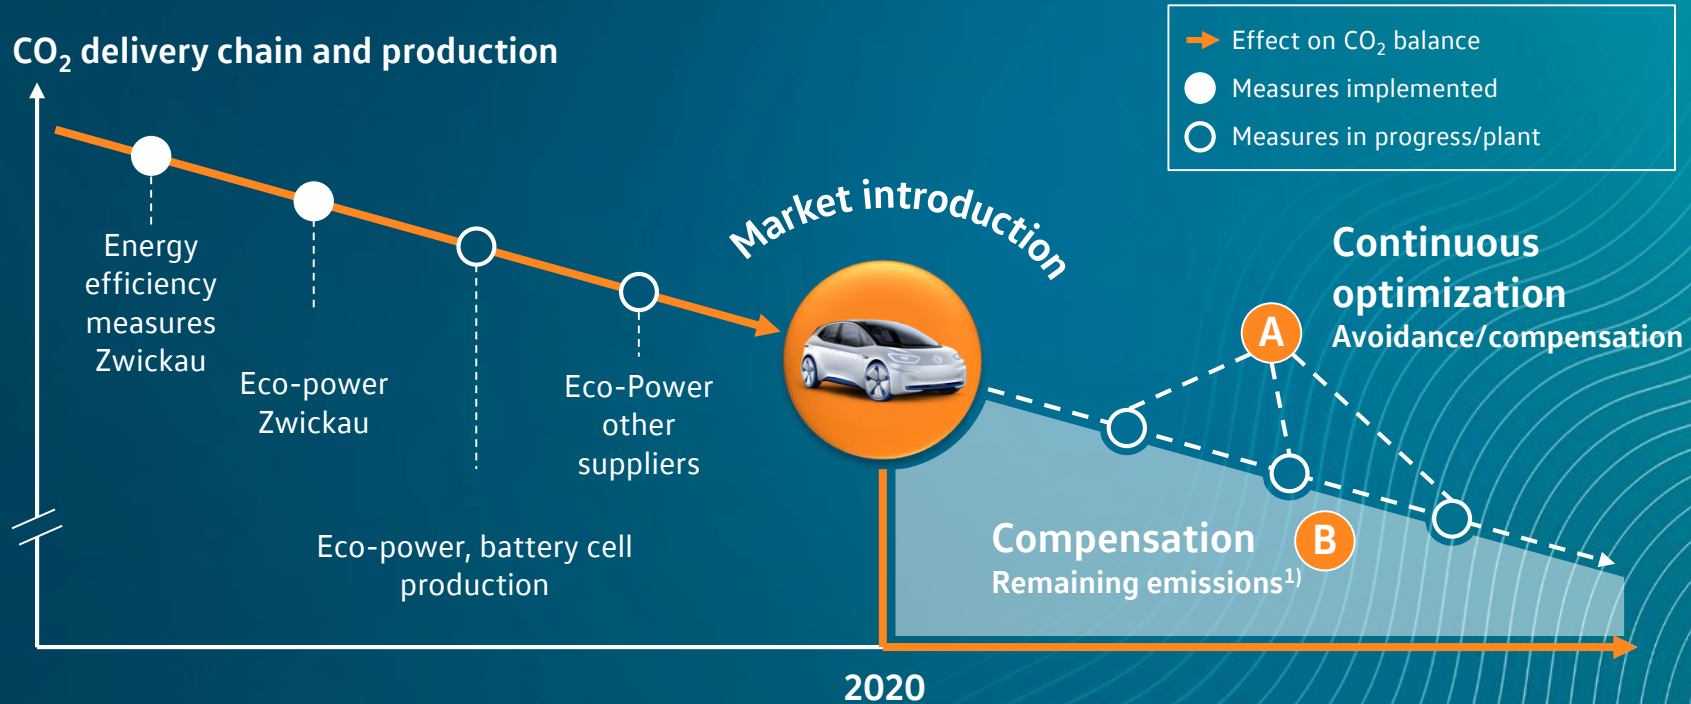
$CO_2$ delivery chain and production

Effect on $CO_2$ balance
Measures implemented
Measures in progress/plant

Energy efficiency measures Zwickau

Eco-power Zwickau

Eco-Power other suppliers

Eco-power, battery cell production

Market introduction

Continuous optimization
Avoidance/compensation

A

Compensation
Remaining emissions$^{1)}$

B

2020